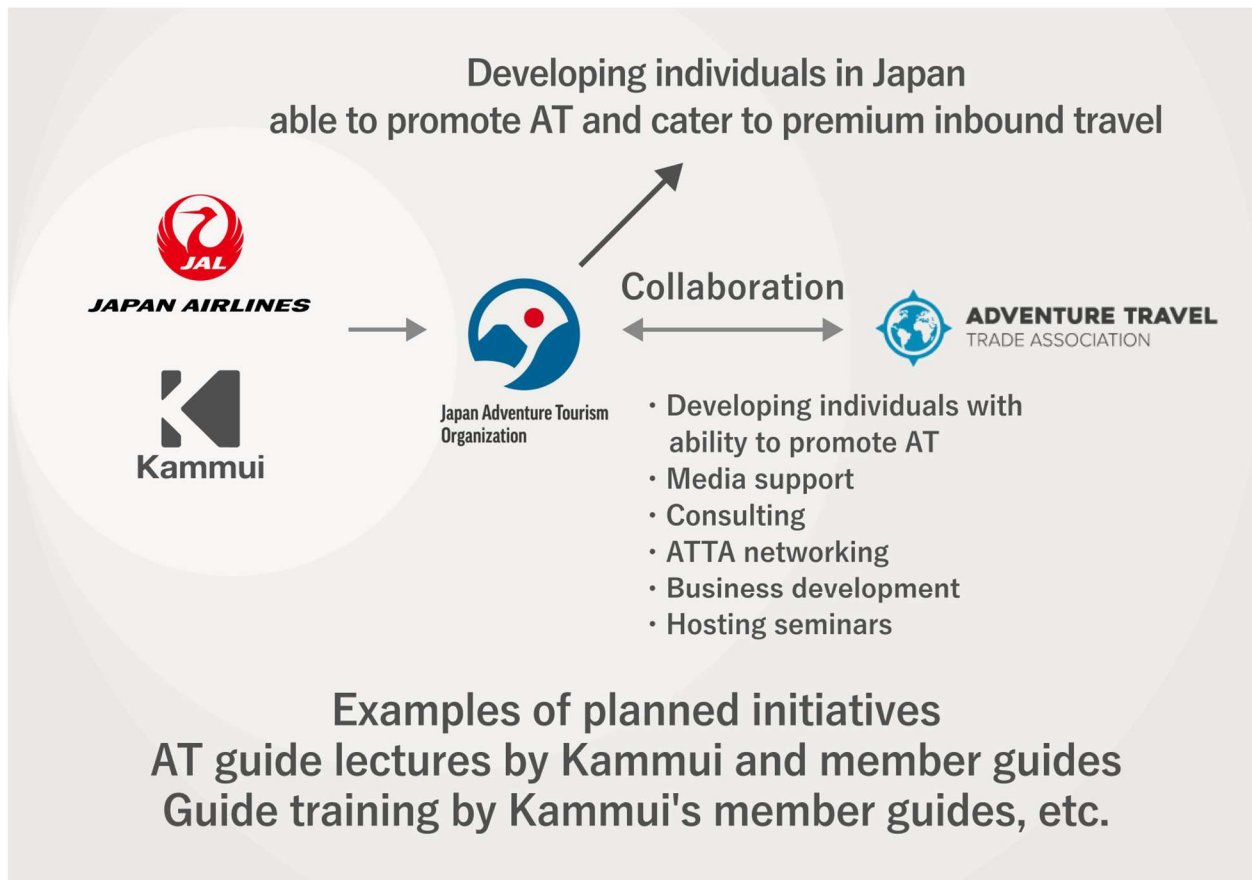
Developing individuals in Japan
able to promote AT and cater to premium inbound travel

JAL
JAPAN AIRLINES

Kammui

Japan Adventure Tourism Organization

Collaboration

ADVENTURE TRAVEL
TRADE ASSOCIATION

・Developing individuals with ability to promote AT
・Media support
・Consulting
・ATTA networking
・Business development
・Hosting seminars

Examples of planned initiatives
AT guide lectures by Kammui and member guides
Guide training by Kammui's member guides, etc.